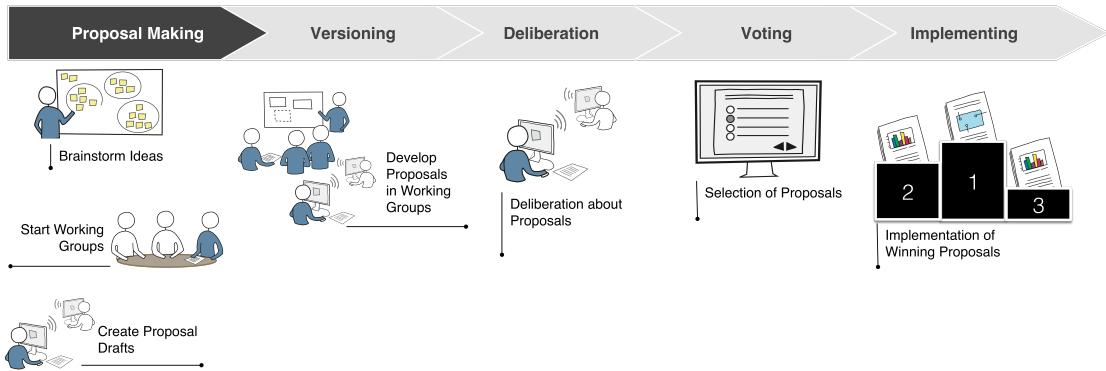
Proposal Making

Versioning

Deliberation

Voting

Implementing

Brainstorm Ideas

Start Working Groups

Create Proposal Drafts

Develop Proposals in Working Groups

Deliberation about Proposals

Selection of Proposals

2

1

3

Implementation of Winning Proposals